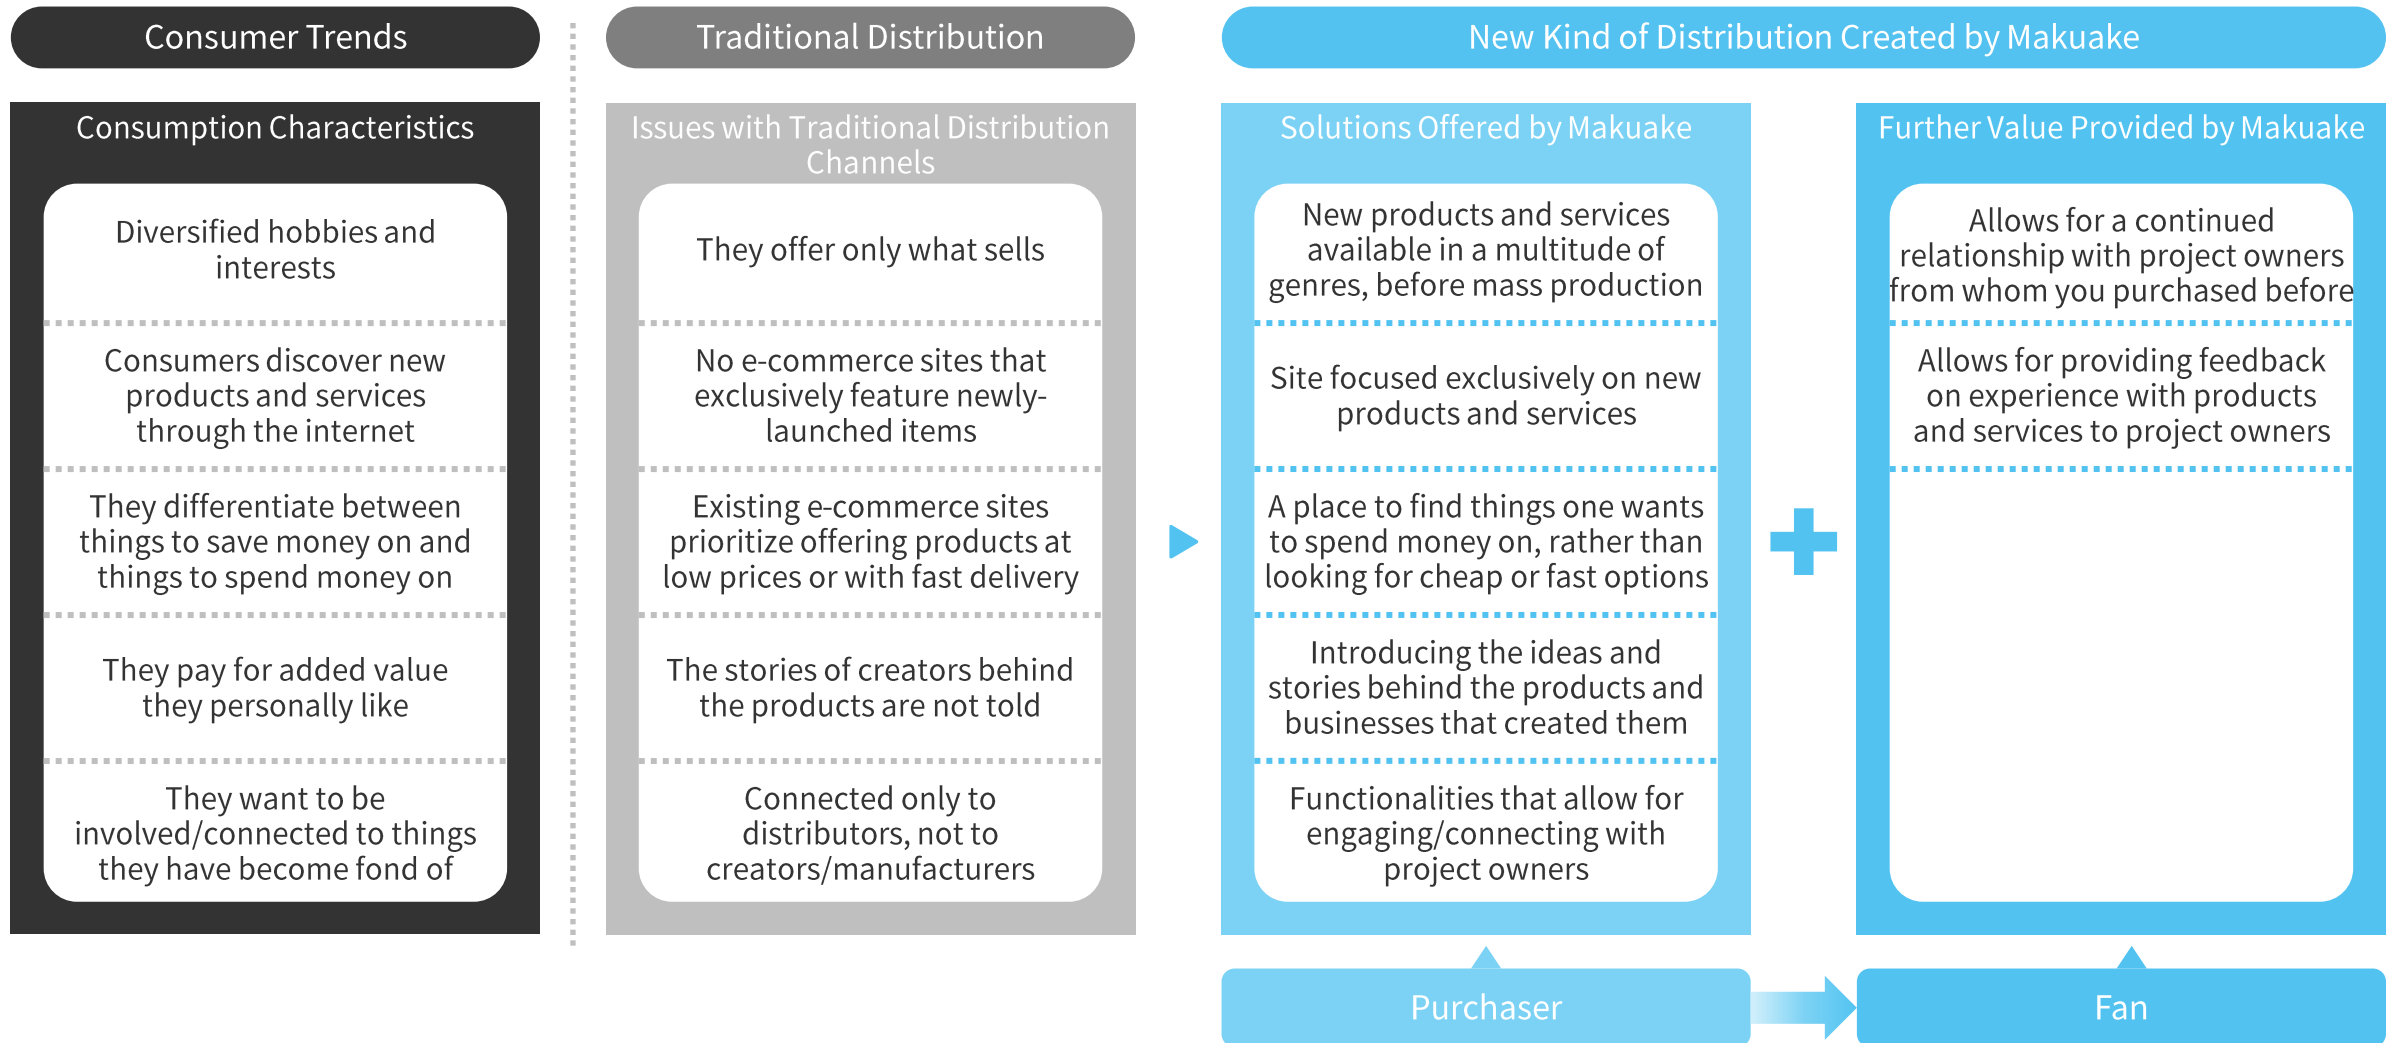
Consumer Trends

Consumption Characteristics

Diversified hobbies and interests

Consumers discover new products and services through the internet

They differentiate between things to save money on and things to spend money on

They pay for added value they personally like

They want to be involved/connected to things they have become fond of

Traditional Distribution

Issues with Traditional Distribution Channels

They offer only what sells

No e-commerce sites that exclusively feature newly-launched items

Existing e-commerce sites prioritize offering products at low prices or with fast delivery

The stories of creators behind the products are not told

Connected only to distributors, not to creators/manufacturers

New Kind of Distribution Created by Makuake

Solutions Offered by Makuake

New products and services available in a multitude of genres, before mass production

Site focused exclusively on new products and services

A place to find things one wants to spend money on, rather than looking for cheap or fast options

Introducing the ideas and stories behind the products and businesses that created them

Functionalities that allow for engaging/connecting with project owners

Further Value Provided by Makuake

Allows for a continued relationship with project owners from whom you purchased before

Allows for providing feedback on experience with products and services to project owners

Purchaser

Fan